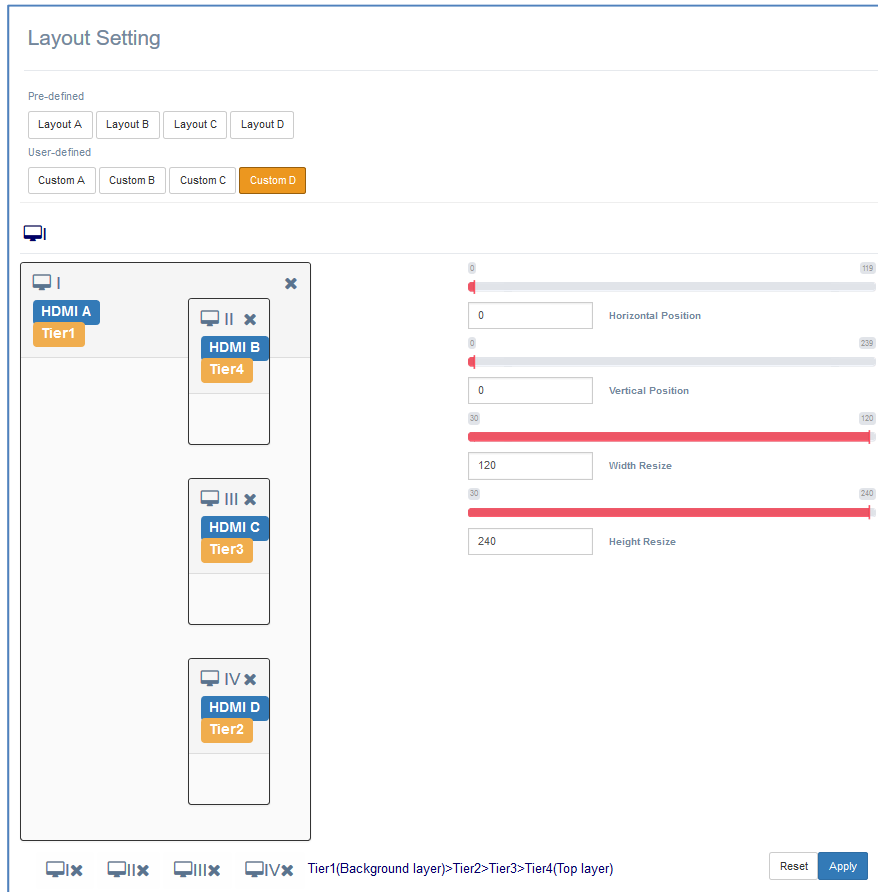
Layout Setting

Pre-defined

Layout A | Layout B | Layout C | Layout D

User-defined

Custom A | Custom B | Custom C | Custom D

I

I

HDMI A
Tier1

II
HDMI B
Tier4

III
HDMI C
Tier3

IV
HDMI D
Tier2

0 119
0 Horizontal Position

0 239
0 Vertical Position

30 120
120 Width Resize

30 240
240 Height Resize

I II III IV Tier1(Background layer)>Tier2>Tier3>Tier4(Top layer)

Reset Apply